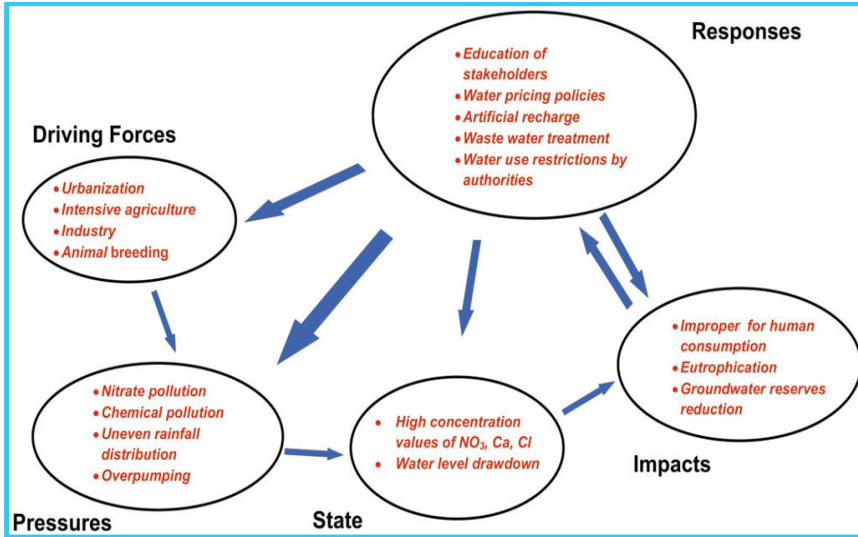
Responses

• Education of stakeholders
• Water pricing policies
• Artificial recharge
• Waste water treatment
• Water use restrictions by authorities

Driving Forces

• Urbanization
• Intensive agriculture
• Industry
• Animal breeding

• Improper for human consumption
• Eutrophication
• Groundwater reserves reduction

• Nitrate pollution
• Chemical pollution
• Uneven rainfall distribution
• Overpumping

• High concentration values of $NO_3$, Ca, Cl
• Water level drawdown

Impacts

Pressures

State